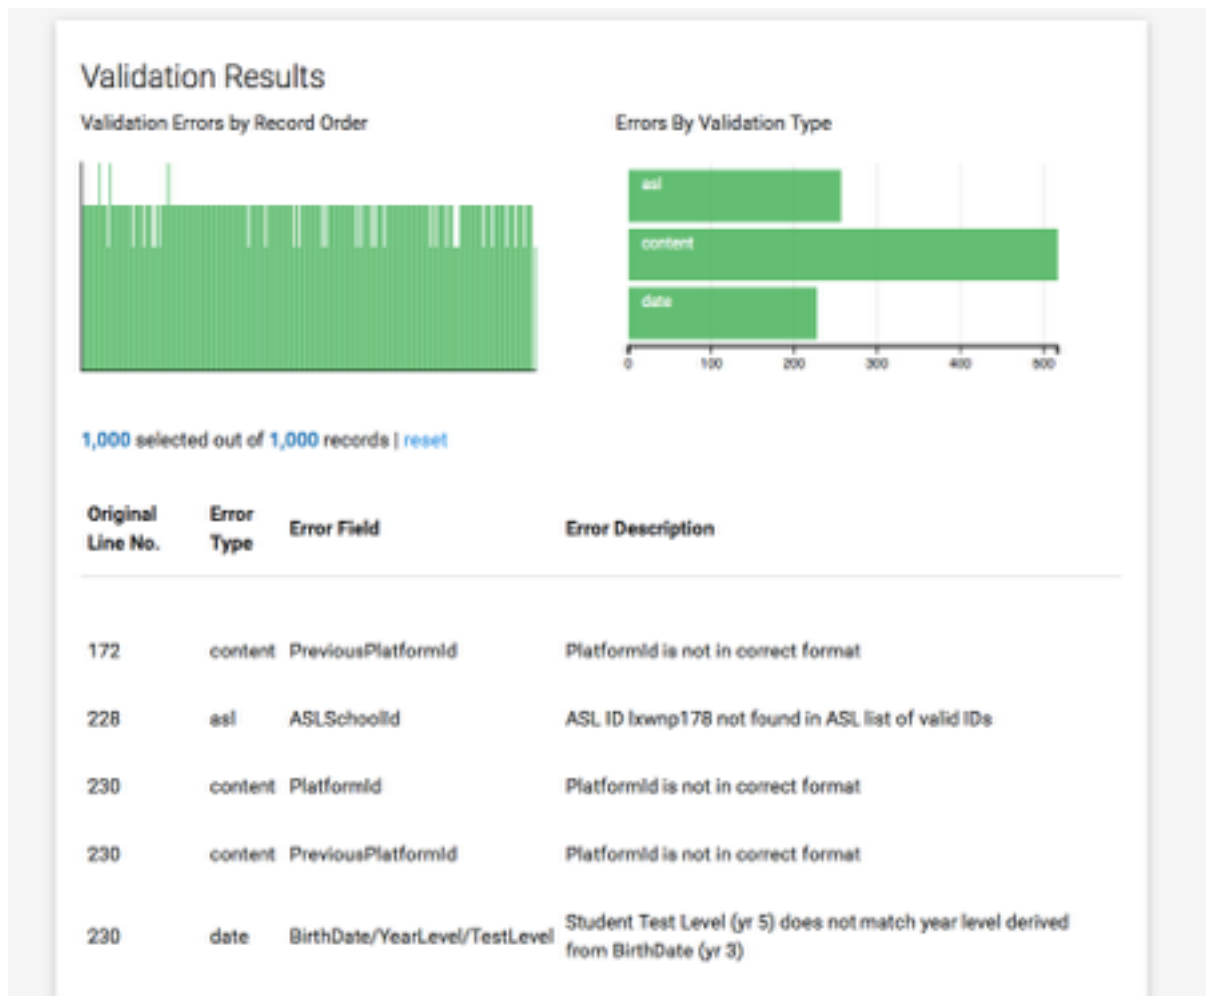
Validation Results

Validation Errors by Record Order

Errors By Validation Type

asl

content

date

0 100 200 300 400 500

1,000 selected out of 1,000 records | reset

| Original Line No. | Error Type | Error Field | Error Description |
|---|---|---|---|
| 172 | content | PreviousPlatformId | PlatformId is not in correct format |
| 228 | asl | ASLSchoolId | ASL ID lxwnp178 not found in ASL list of valid IDs |
| 230 | content | PlatformId | PlatformId is not in correct format |
| 230 | content | PreviousPlatformId | PlatformId is not in correct format |
| 230 | date | BirthDate/YearLevel/TestLevel | Student Test Level (yr 5) does not match year level derived from BirthDate (yr 3) |